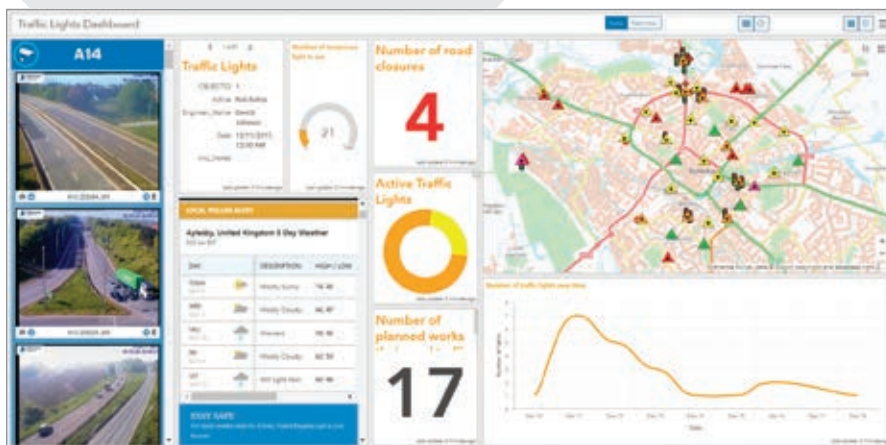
Traffic Lights Dashboard

A14

Traffic Lights

OBJECTID 1
Active Not Active
Engineer_Name David Johnson
Date 12/11/2015 12:00 AM

Number of broken traffic lights

21

Number of road closures

4

Active Traffic Lights

Number of planned works

17

LOCAL WEATHER ALERT

Aylesbury, United Kingdom 5 Day Weather

| DAY | DESCRIPTION | HIGH / LOW |
|---|---|---|
| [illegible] | Mostly Sunny | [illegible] |
| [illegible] | Mostly Cloudy | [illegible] |
| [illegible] | Showers | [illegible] |
| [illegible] | Mostly Cloudy | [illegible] |
| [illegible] | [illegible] | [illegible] |

STAY SAFE!

Number of traffic lights over time